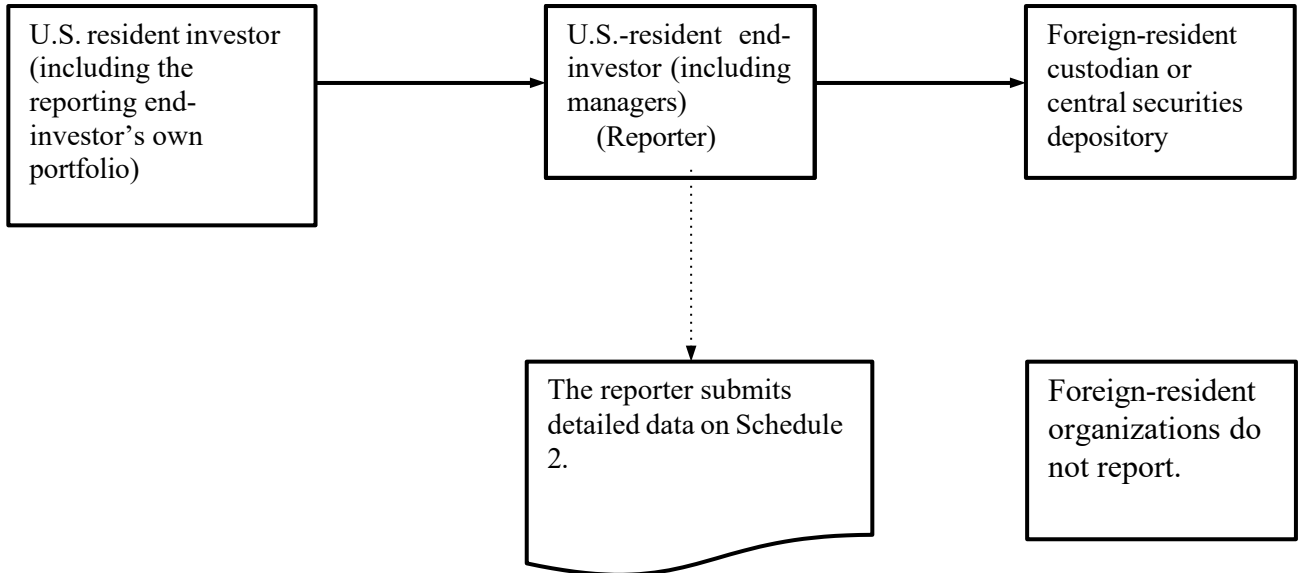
U.S. resident investor (including the reporting end-investor's own portfolio)

U.S.-resident end-investor (including managers) (Reporter)

Foreign-resident custodian or central securities depository

The reporter submits detailed data on Schedule 2.

Foreign-resident organizations do not report.